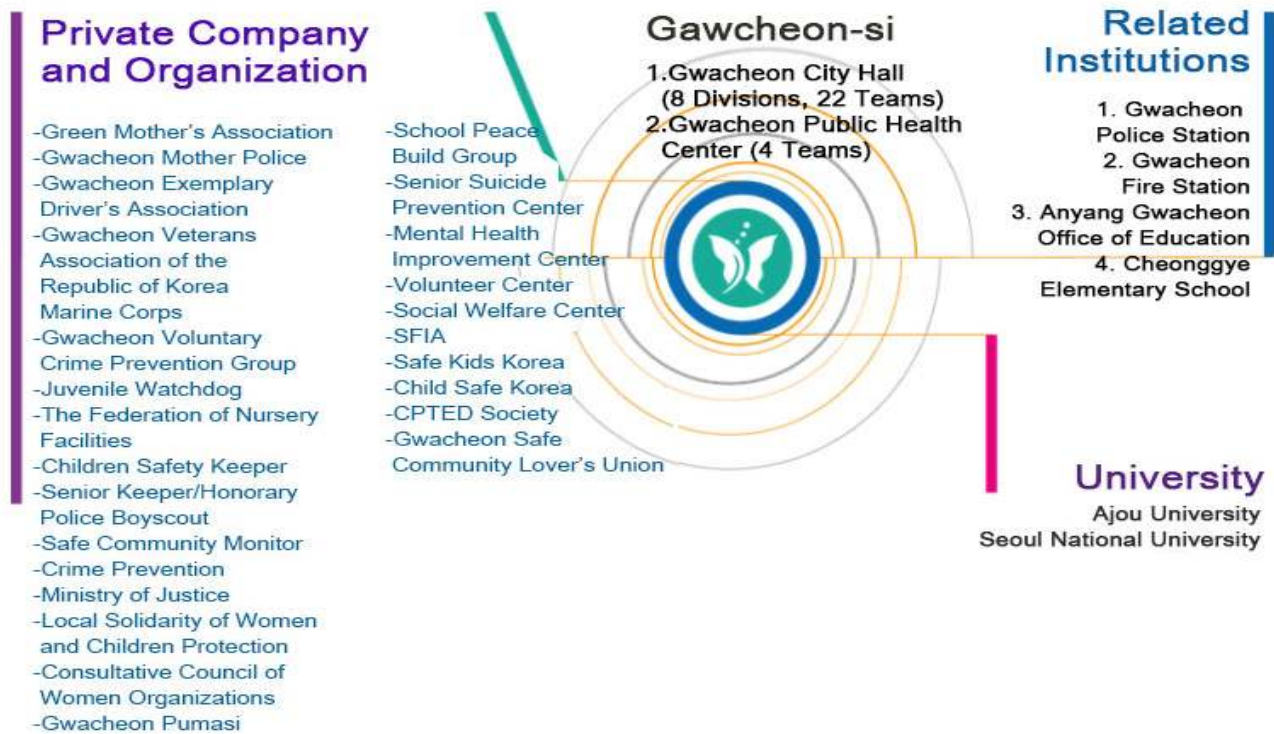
Private Company and Organization

-Green Mother's Association
-Gwacheon Mother Police
-Gwacheon Exemplary Driver's Association
-Gwacheon Veterans Association of the Republic of Korea Marine Corps
-Gwacheon Voluntary Crime Prevention Group
-Juvenile Watchdog
-The Federation of Nursery Facilities
-Children Safety Keeper
-Senior Keeper/Honorary Police Boyscout
-Safe Community Monitor
-Crime Prevention
-Ministry of Justice
-Local Solidarity of Women and Children Protection
-Consultative Council of Women Organizations
-Gwacheon Pumasi

-School Peace Build Group
-Senior Suicide Prevention Center
-Mental Health Improvement Center
-Volunteer Center
-Social Welfare Center
-SFIA
-Safe Kids Korea
-Child Safe Korea
-CPTED Society
-Gwacheon Safe Community Lover's Union

Gawcheon-si

1.Gwacheon City Hall (8 Divisions, 22 Teams)
2.Gwacheon Public Health Center (4 Teams)

Related Institutions

1. Gwacheon Police Station
2. Gwacheon Fire Station
3. Anyang Gwacheon Office of Education
4. Cheonggye Elementary School

University

Ajou University
Seoul National University